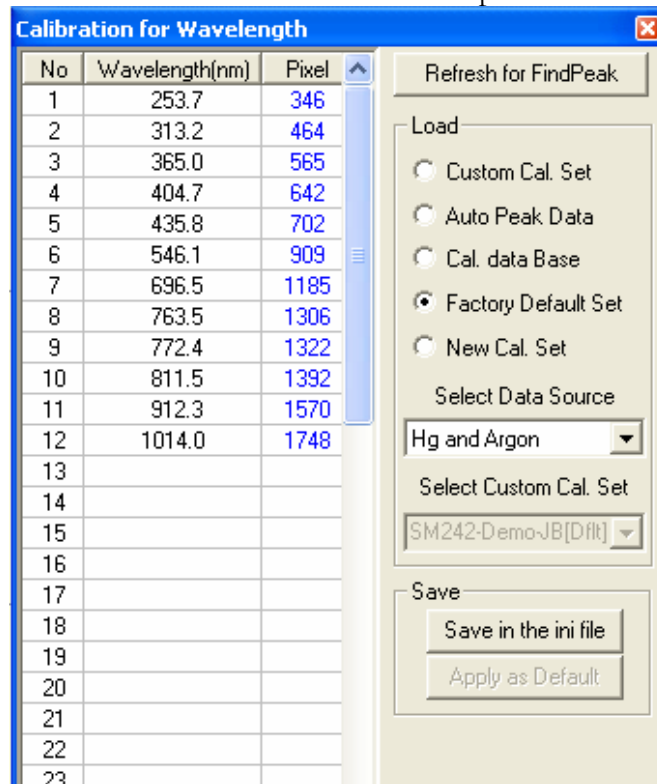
Calibration for Wavelength

| No | Wavelength(nm) | Pixel |
|---|---|---|
| 1 | 253.7 | 346 |
| 2 | 313.2 | 464 |
| 3 | 365.0 | 565 |
| 4 | 404.7 | 642 |
| 5 | 435.8 | 702 |
| 6 | 546.1 | 909 |
| 7 | 696.5 | 1185 |
| 8 | 763.5 | 1306 |
| 9 | 772.4 | 1322 |
| 10 | 811.5 | 1392 |
| 11 | 912.3 | 1570 |
| 12 | 1014.0 | 1748 |
| 13 | | |
| 14 | | |
| 15 | | |
| 16 | | |
| 17 | | |
| 18 | | |
| 19 | | |
| 20 | | |
| 21 | | |
| 22 | | |
| 23 | | |

Refresh for FindPeak

Load

Custom Cal. Set

Auto Peak Data

Cal. data Base

Factory Default Set

New Cal. Set

Select Data Source

Hg and Argon

Select Custom Cal. Set

SM242-Demo-JB[Dflt]

Save

Save in the ini file

Apply as Default